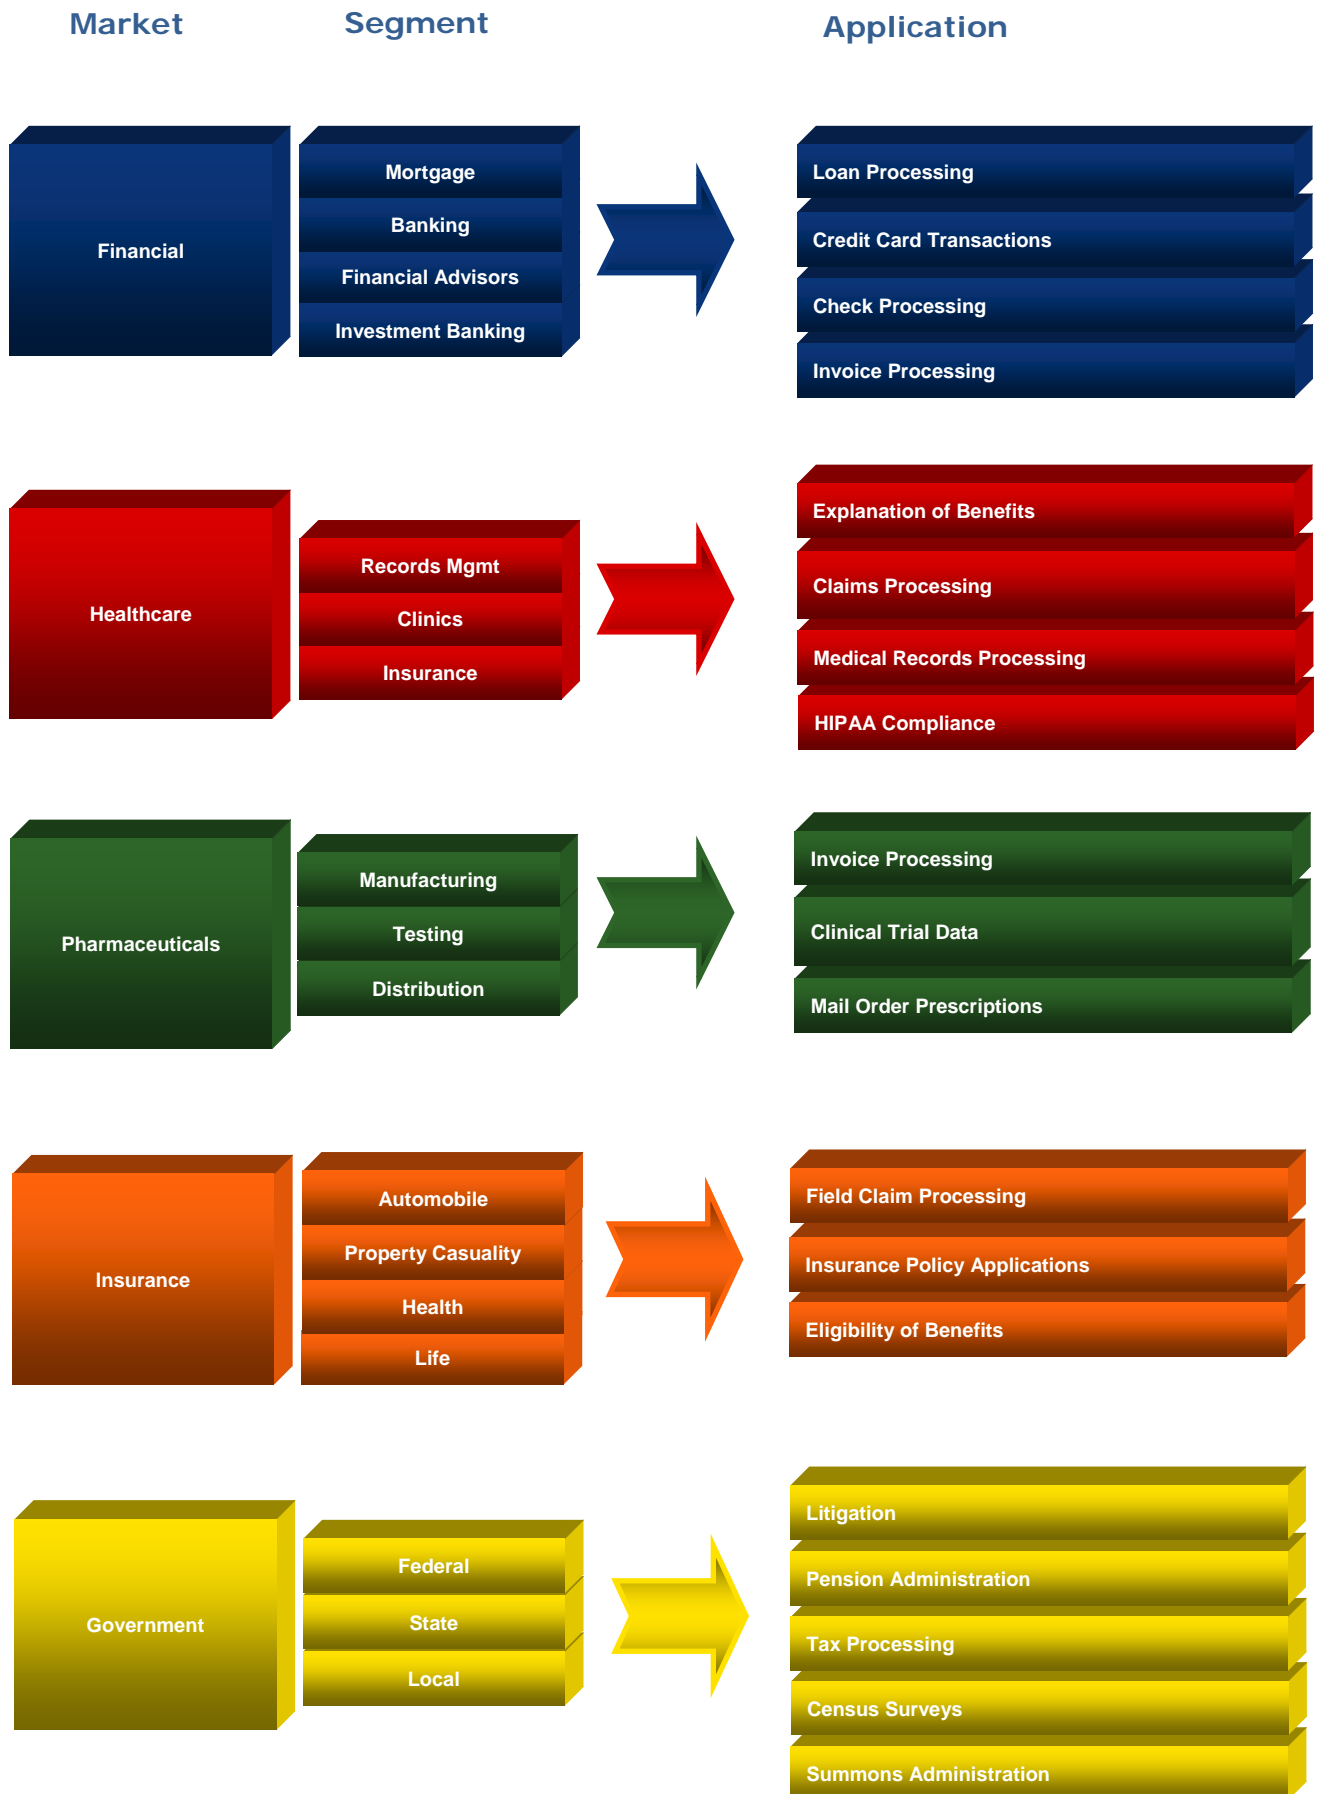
Market
Segment
Application

Financial
Mortgage
Banking
Financial Advisors
Investment Banking
Loan Processing
Credit Card Transactions
Check Processing
Invoice Processing

Healthcare
Records Mgmt
Clinics
Insurance
Explanation of Benefits
Claims Processing
Medical Records Processing
HIPAA Compliance

Pharmaceuticals
Manufacturing
Testing
Distribution
Invoice Processing
Clinical Trial Data
Mail Order Prescriptions

Insurance
Automobile
Property Casuality
Health
Life
Field Claim Processing
Insurance Policy Applications
Eligibility of Benefits

Government
Federal
State
Local
Litigation
Pension Administration
Tax Processing
Census Surveys
Summons Administration